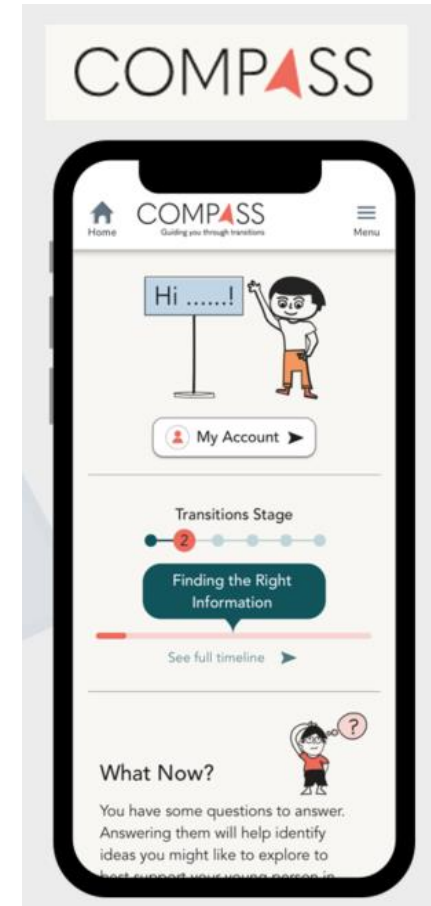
COMPASS

Home
COMPASS
Guiding you through transitions
Menu

Hi ......!

My Account

Transitions Stage
2

Finding the Right Information

See full timeline

?

What Now?

You have some questions to answer. Answering them will help identify ideas you might like to explore to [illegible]